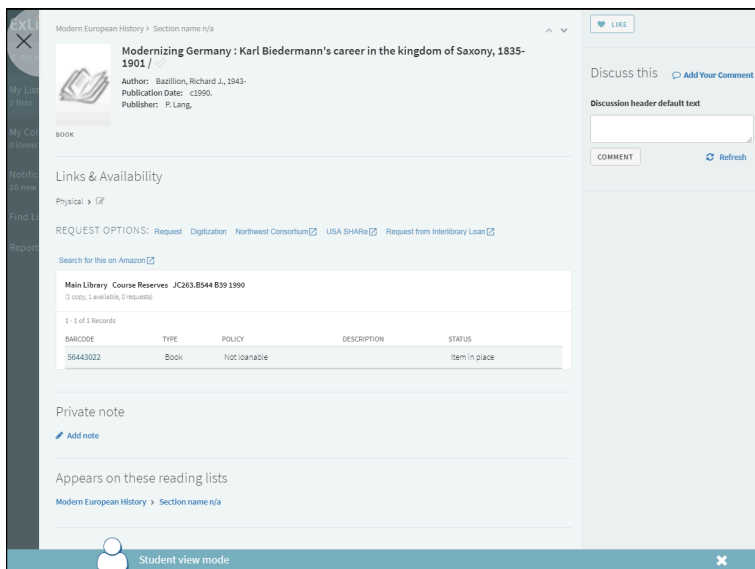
ExLi

My List
2 lists

My Col
0 items

Notific
10 new

Find Li

Report

Modern European History > Section name n/a

Modernizing Germany : Karl Biedermann's career in the kingdom of Saxony, 1835-1901 /

Author: Bazillion, Richard J., 1943-
Publication Date: c1990.
Publisher: P. Lang,

BOOK

Links & Availability

Physical >

REQUEST OPTIONS: Request Digitization Northwest Consortium USA SHARe Request from Interlibrary Loan

Search for this on Amazon

Main Library Course Reserves JC263.B544 B39 1990
(1 copy, 1 available, 0 requests)

1 - 1 of 1 Records

| BARCODE | TYPE | POLICY | DESCRIPTION | STATUS |
|---|---|---|---|---|
| 56443022 | Book | Not loanable | | Item in place |

Private note

Add note

Appears on these reading lists

Modern European History > Section name n/a

LIKE

Discuss this Add Your Comment

Discussion header default text

COMMENT Refresh

Student view mode